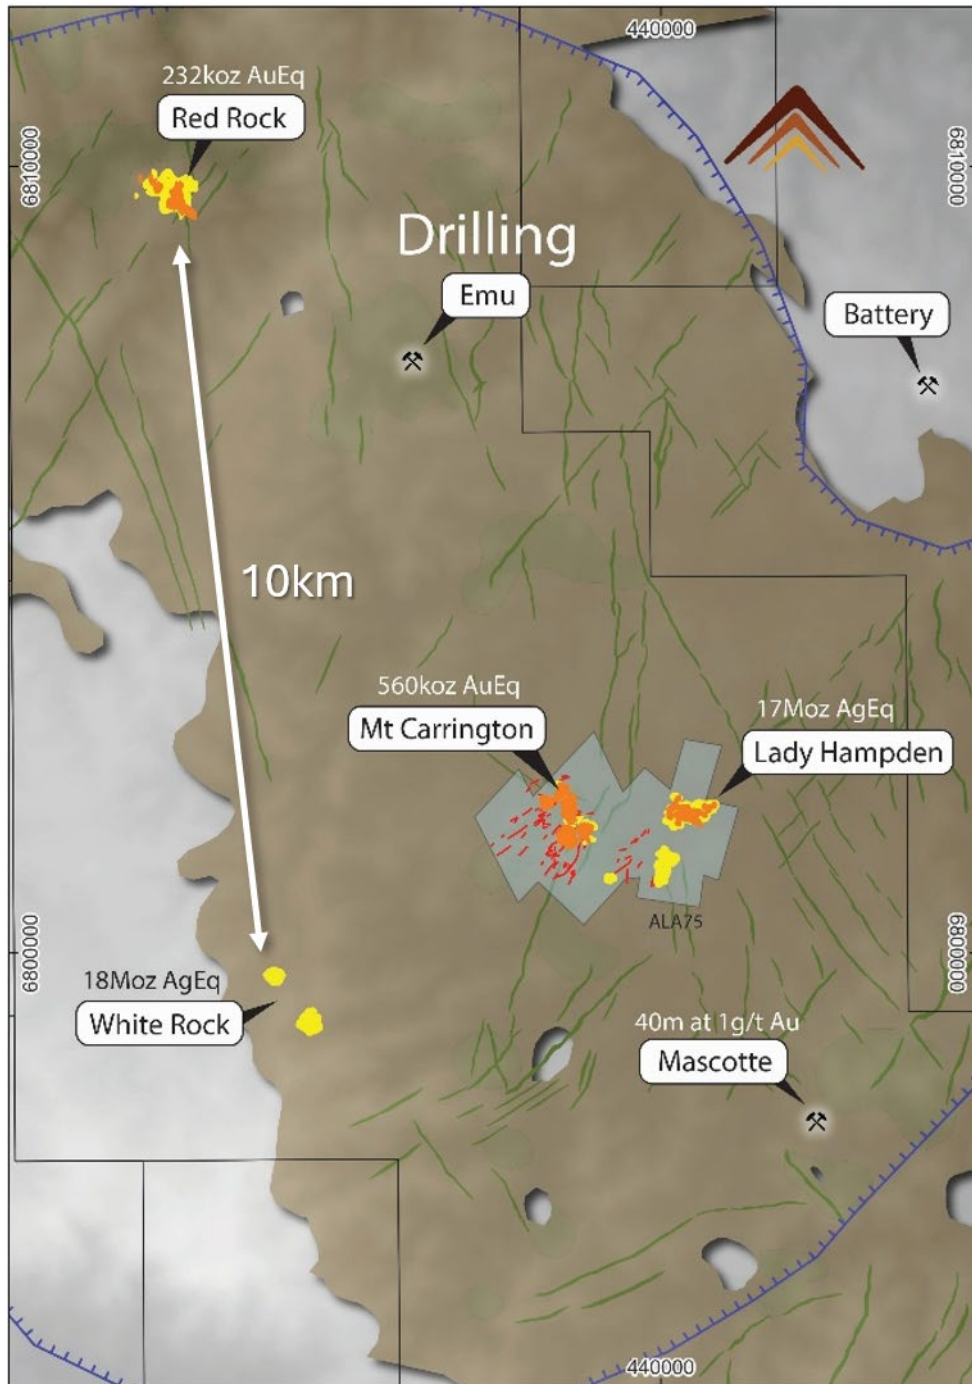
440000

6810000

6810000

232koz AuEq
Red Rock

Drilling

Emu

Battery

10km

560koz AuEq
Mt Carrington

17Moz AgEq
Lady Hampden

ALA75

6800000

6800000

18Moz AgEq
White Rock

40m at 1g/t Au
Mascotte

440000